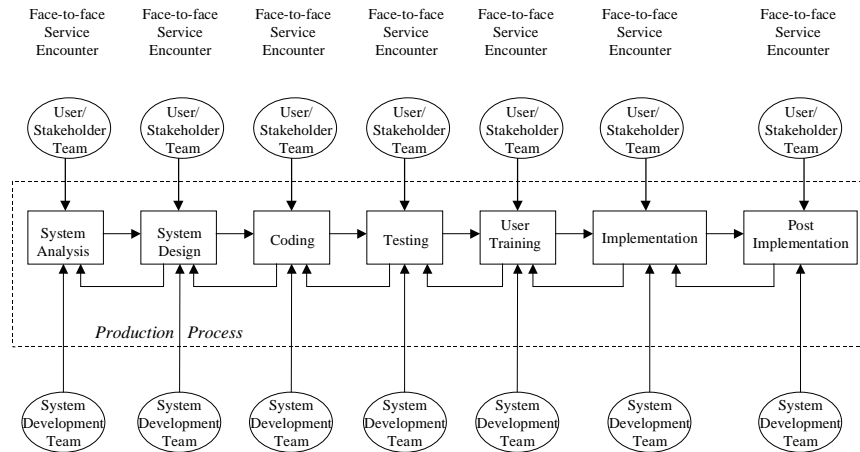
Face-to-face Service Encounter

Face-to-face Service Encounter

Face-to-face Service Encounter

Face-to-face Service Encounter

Face-to-face Service Encounter

Face-to-face Service Encounter

Face-to-face Service Encounter

User/ Stakeholder Team

User/ Stakeholder Team

User/ Stakeholder Team

User/ Stakeholder Team

User/ Stakeholder Team

User/ Stakeholder Team

User/ Stakeholder Team

System Analysis

System Design

Coding

Testing

User Training

Implementation

Post Implementation

Production Process

System Development Team

System Development Team

System Development Team

System Development Team

System Development Team

System Development Team

System Development Team